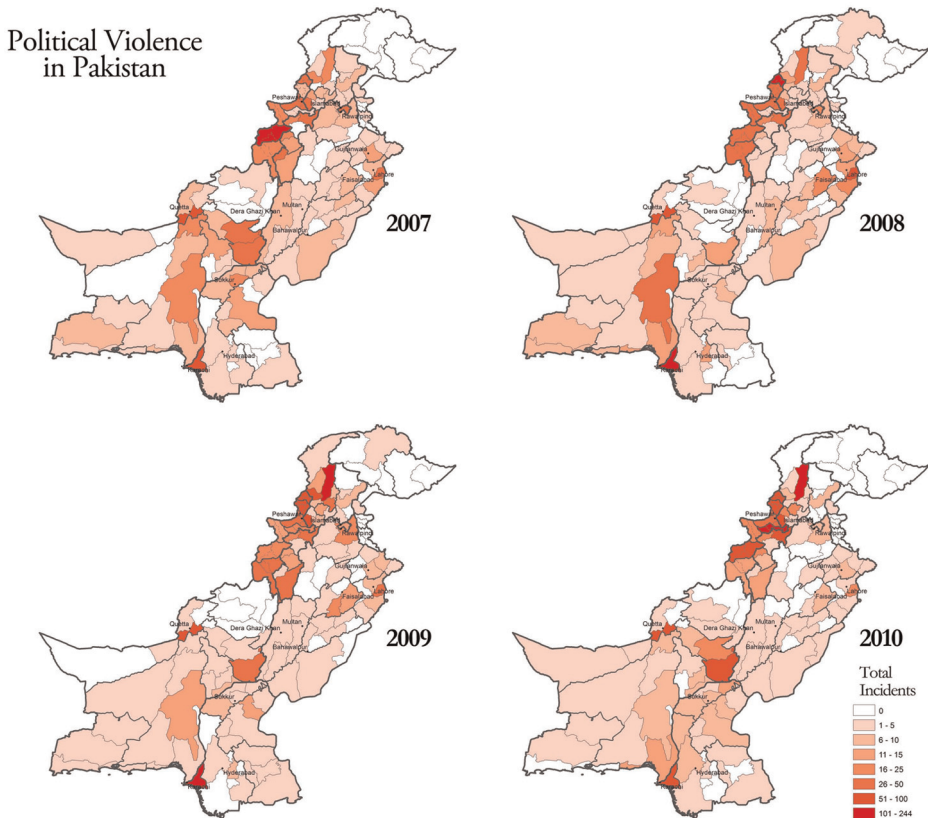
Political Violence in Pakistan

Peshawar
Islamabad
Rawalpindi
Gujranwala
Faisalabad
Lahore
Quetta
Dera Ghazi Khan
Multan
Bahawalpur
Sukkur
Hyderabad
Karachi
2007

Peshawar
Islamabad
Rawalpindi
Gujranwala
Faisalabad
Lahore
Quetta
Dera Ghazi Khan
Multan
Bahawalpur
Sukkur
Hyderabad
Karachi
2008

Peshawar
Islamabad
Rawalpindi
Gujranwala
Faisalabad
Lahore
Quetta
Dera Ghazi Khan
Multan
Bahawalpur
Sukkur
Hyderabad
Karachi
2009

Peshawar
Islamabad
Rawalpindi
Gujranwala
Faisalabad
Lahore
Quetta
Dera Ghazi Khan
Multan
Bahawalpur
Sukkur
Hyderabad
Karachi
2010

Total Incidents
0
1 - 5
6 - 10
11 - 15
16 - 25
26 - 50
51 - 100
101 - 244